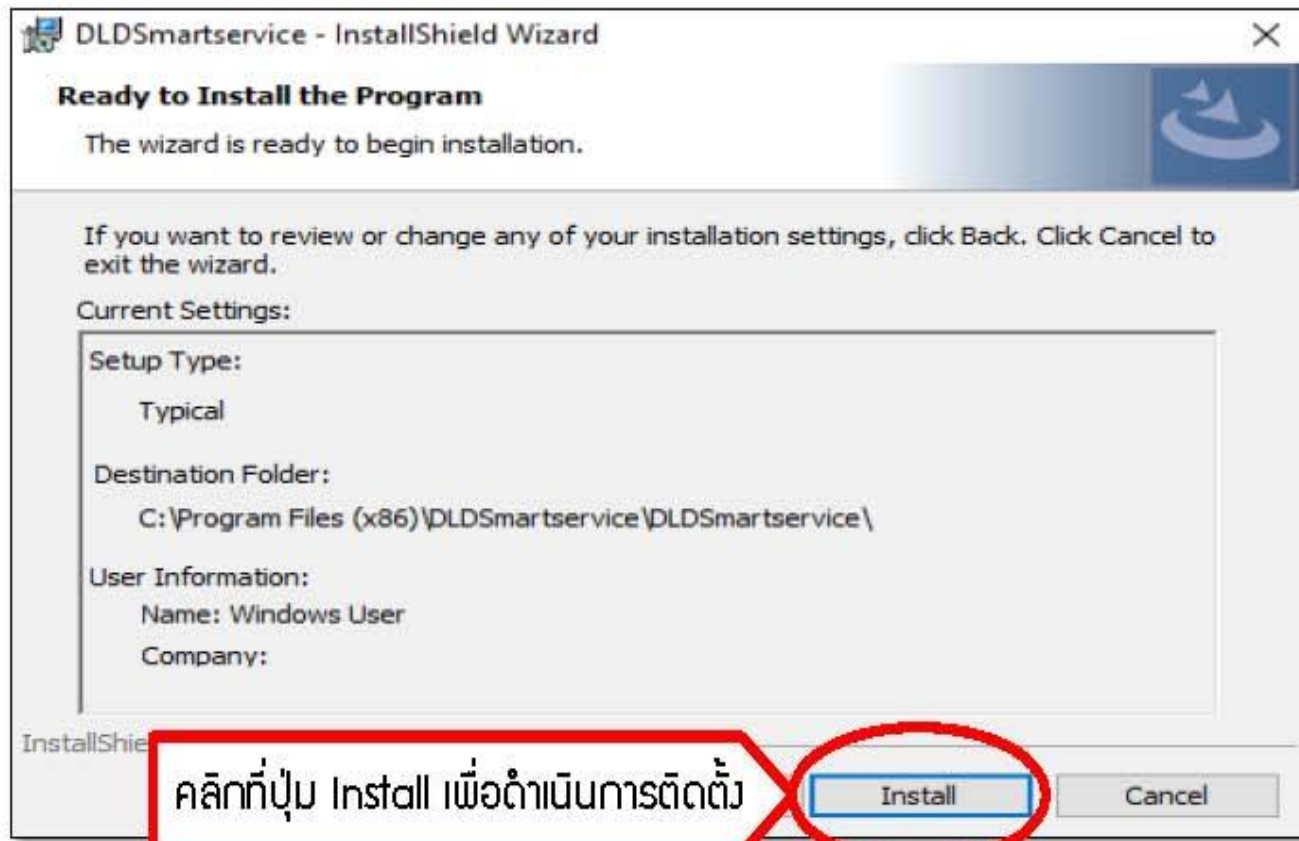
DLDSmartservice - InstallShield Wizard

Ready to Install the Program

The wizard is ready to begin installation.

If you want to review or change any of your installation settings, click Back. Click Cancel to exit the wizard.

Current Settings:

Setup Type:

Typical

Destination Folder:

C:\Program Files (x86)\DLDSmartservice\DLDSmartservice\

User Information:

Name: Windows User

Company:

InstallShie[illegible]

คลิกที่ปุ่ม Install เพื่อดำเนินการติดตั้ง

Install

Cancel